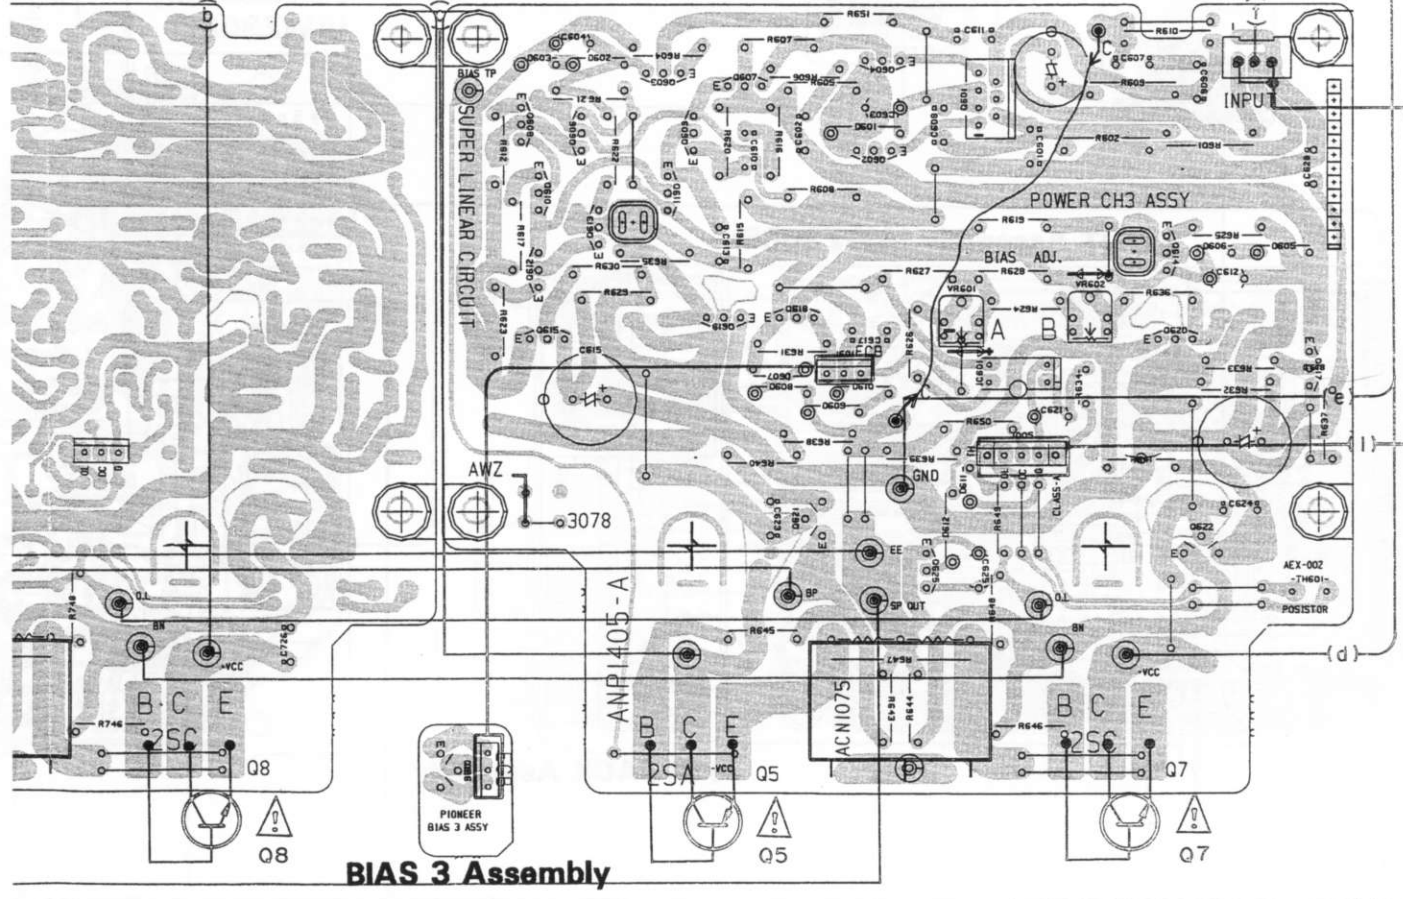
b
BIAS TP
SUPER LINEAR CIRCUIT
R651
C611
R610
R607
C604
R604
C603
D602
C608
D607
R606
R605
D604
R621
D606
R612
R622
C609
R620
R618
C602
D601
D603
R601
R603
C607
C605
C601
R602
R609
C
INPUT
R608
POWER CH3 ASSY
R619
R617
C610
R615
C613
R635
R630
R629
R627
BIAS ADJ.
R628
VR601
VR602
R624
R625
D606
D605
C614
C612
R636
R623
Q615
C615
Q619
Q618
R631
R626
A
B
IC601
Q620
R633
R632
R634
R637
e
R638
R640
C619
R650
C621
C624
CLASS-A
GND
R639
AWZ
3078
R649
EE
BP
SP OUT
O.L.
BN
-VCC
R748
C726
R746
B C E
2SC
Q8
R645
R647
ACN1075
R643
R644
R646
ANP1405-A
B C E
2SA
-VCC
Q5
Q622
AEX-002
-TH601-
POSISTOR
O.L.
BN
-VCC
B C E
2SC
Q7
(d)
PIONEER
BIAS 3 ASSY
Q8
Q5
Q7
BIAS 3 Assembly